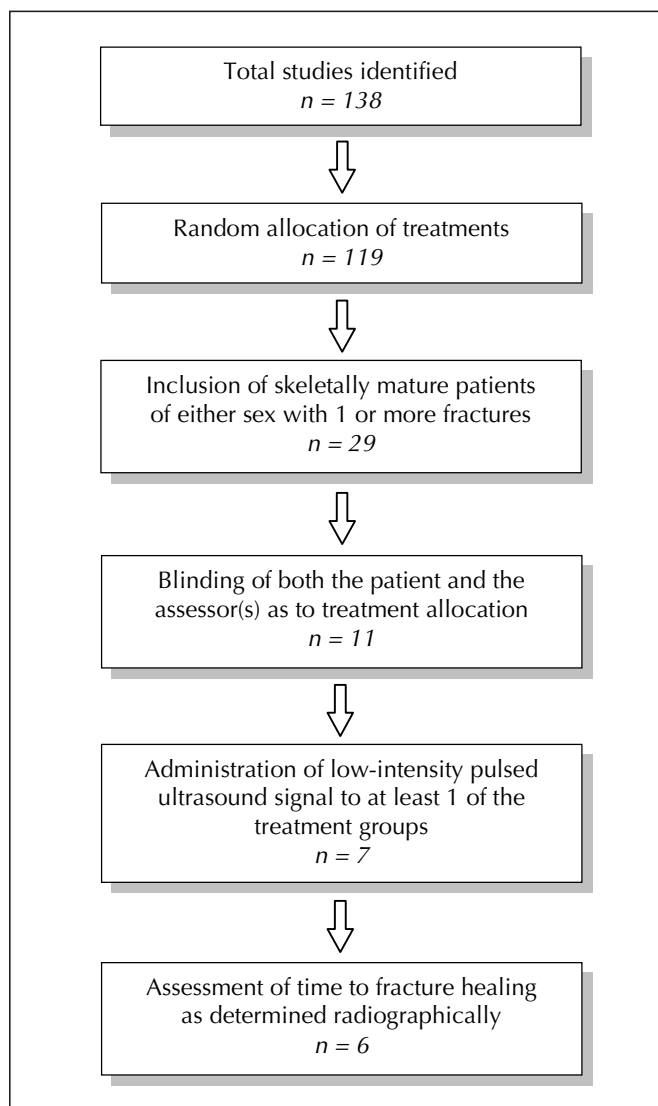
Total studies identified
$n = 138$

Random allocation of treatments
$n = 119$

Inclusion of skeletally mature patients of either sex with 1 or more fractures
$n = 29$

Blinding of both the patient and the assessor(s) as to treatment allocation
$n = 11$

Administration of low-intensity pulsed ultrasound signal to at least 1 of the treatment groups
$n = 7$

Assessment of time to fracture healing as determined radiographically
$n = 6$